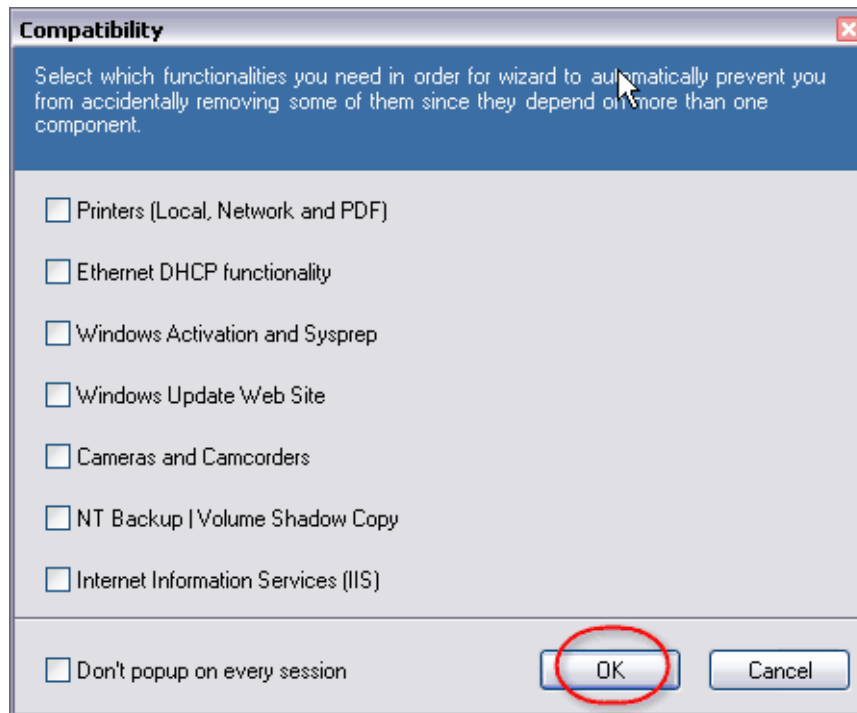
Compatibility

Select which functionalities you need in order for wizard to automatically prevent you from accidentally removing some of them since they depend on more than one component.

Printers (Local, Network and PDF)

Ethernet DHCP functionality

Windows Activation and Sysprep

Windows Update Web Site

Cameras and Camcorders

NT Backup | Volume Shadow Copy

Internet Information Services (IIS)

Don't popup on every session

OK

Cancel